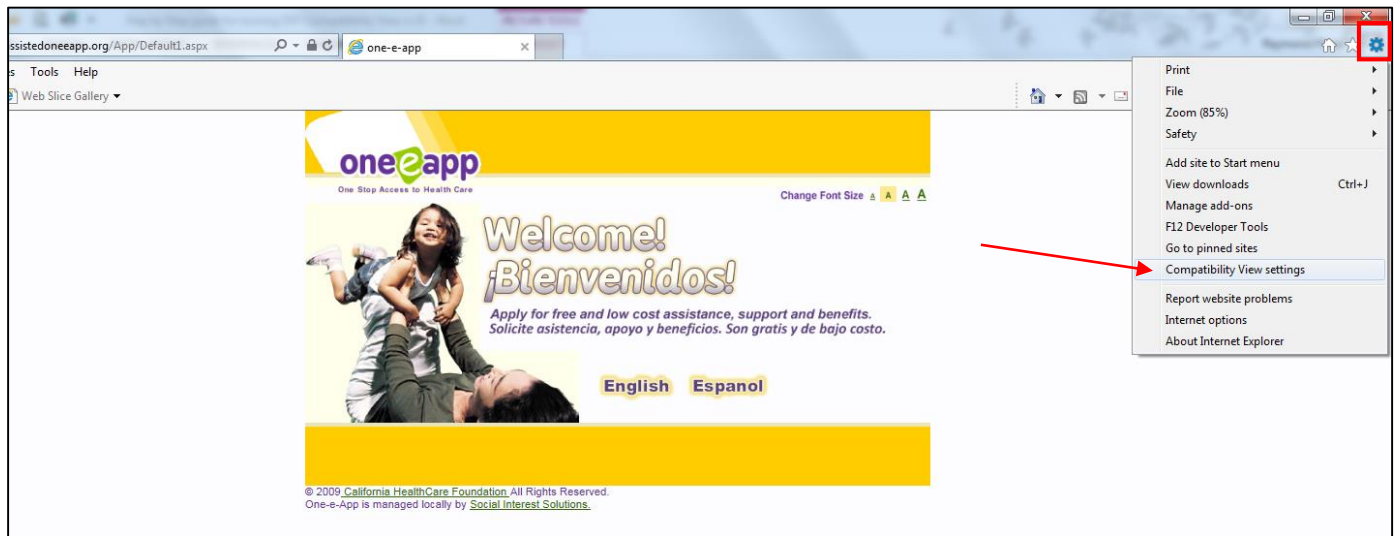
ssistedoneeapp.org/App/Default1.aspx

one-e-app

s Tools Help

Web Slice Gallery

Print
File
Zoom (85%)
Safety
Add site to Start menu
View downloads Ctrl+J
Manage add-ons
F12 Developer Tools
Go to pinned sites
Compatibility View settings
Report website problems
Internet options
About Internet Explorer

oneeapp
One Stop Access to Health Care

Change Font Size A A A A

Welcome!
¡Bienvenidos!

Apply for free and low cost assistance, support and benefits.
Solicite asistencia, apoyo y beneficios. Son gratis y de bajo costo.

English Espanol

© 2009 California HealthCare Foundation All Rights Reserved.
One-e-App is managed locally by Social Interest Solutions.